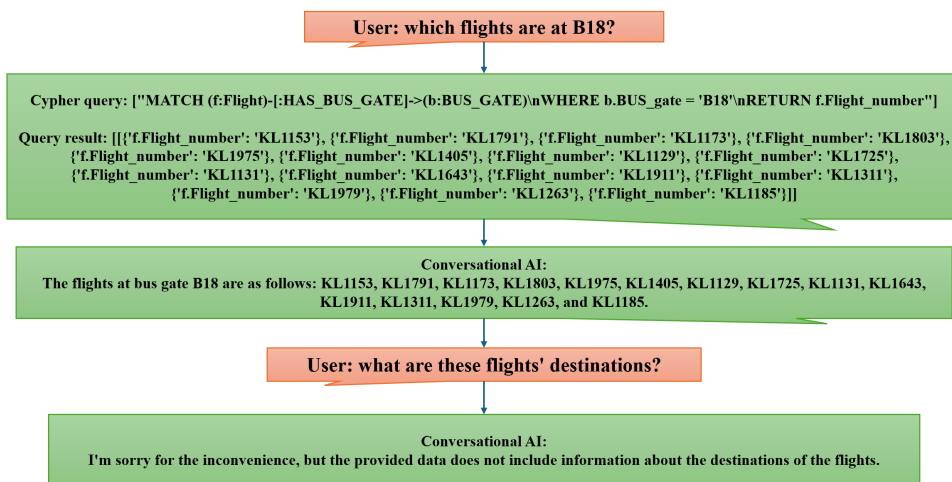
User: which flights are at B18?

Cypher query: ["MATCH (f:Flight)-[:HAS_BUS_GATE]->(b:BUS_GATE)\nWHERE b.BUS_gate = 'B18'\nRETURN f.Flight_number"]

Query result: [[{'f.Flight_number': 'KL1153'}, {'f.Flight_number': 'KL1791'}, {'f.Flight_number': 'KL1173'}, {'f.Flight_number': 'KL1803'}, {'f.Flight_number': 'KL1975'}, {'f.Flight_number': 'KL1405'}, {'f.Flight_number': 'KL1129'}, {'f.Flight_number': 'KL1725'}, {'f.Flight_number': 'KL1131'}, {'f.Flight_number': 'KL1643'}, {'f.Flight_number': 'KL1911'}, {'f.Flight_number': 'KL1311'}, {'f.Flight_number': 'KL1979'}, {'f.Flight_number': 'KL1263'}, {'f.Flight_number': 'KL1185'}]]

Conversational AI:
The flights at bus gate B18 are as follows: KL1153, KL1791, KL1173, KL1803, KL1975, KL1405, KL1129, KL1725, KL1131, KL1643, KL1911, KL1311, KL1979, KL1263, and KL1185.

User: what are these flights' destinations?

Conversational AI:
I'm sorry for the inconvenience, but the provided data does not include information about the destinations of the flights.